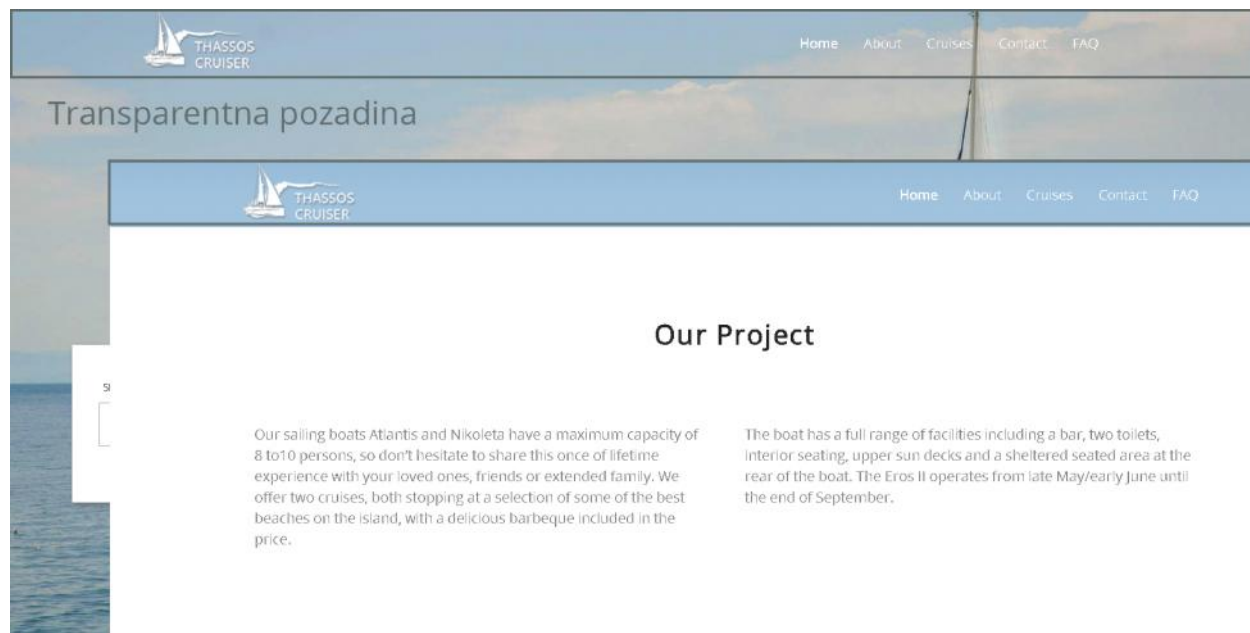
THASSOS CRUISER

Home About Cruises Contact FAQ

Transparentna pozadina

THASSOS CRUISER

Home About Cruises Contact FAQ

S

Our Project

Our sailing boats Atlantis and Nikoleta have a maximum capacity of 8 to10 persons, so don't hesitate to share this once of lifetime experience with your loved ones, friends or extended family. We offer two cruises, both stopping at a selection of some of the best beaches on the island, with a delicious barbeque included in the price.

The boat has a full range of facilities including a bar, two toilets, interior seating, upper sun decks and a sheltered seated area at the rear of the boat. The Eros II operates from late May/early June until the end of September.